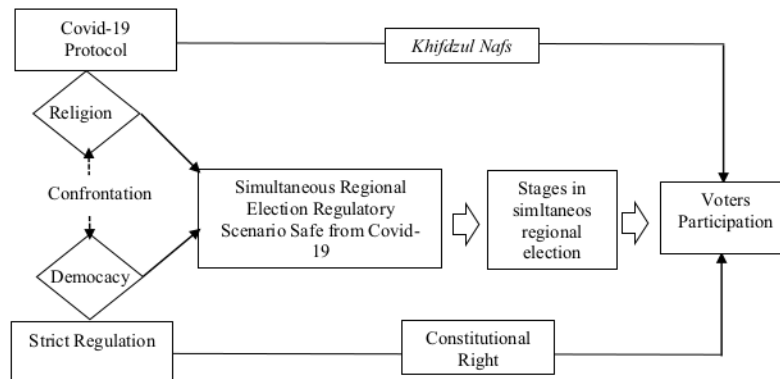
Covid-19 Protocol

Khifdzul Nafs

Religion

Confrontation

Democracy

Simultaneous Regional Election Regulatory Scenario Safe from Covid-19

Stages in simltaneos regional election

Voters Participation

Strict Regulation

Constitutional Right